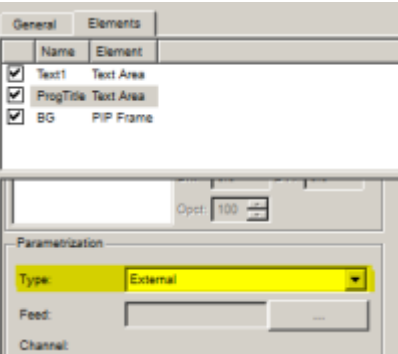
General Elements

| | Name | Element |
|---|---|---|
| ☑ | Text1 | Text Area |
| ☑ | ProgTitle | Text Area |
| ☑ | BG | PIP Frame |

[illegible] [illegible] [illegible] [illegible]

Opct: 100

Parametrization

Type: External

Feed: ...

Channel: